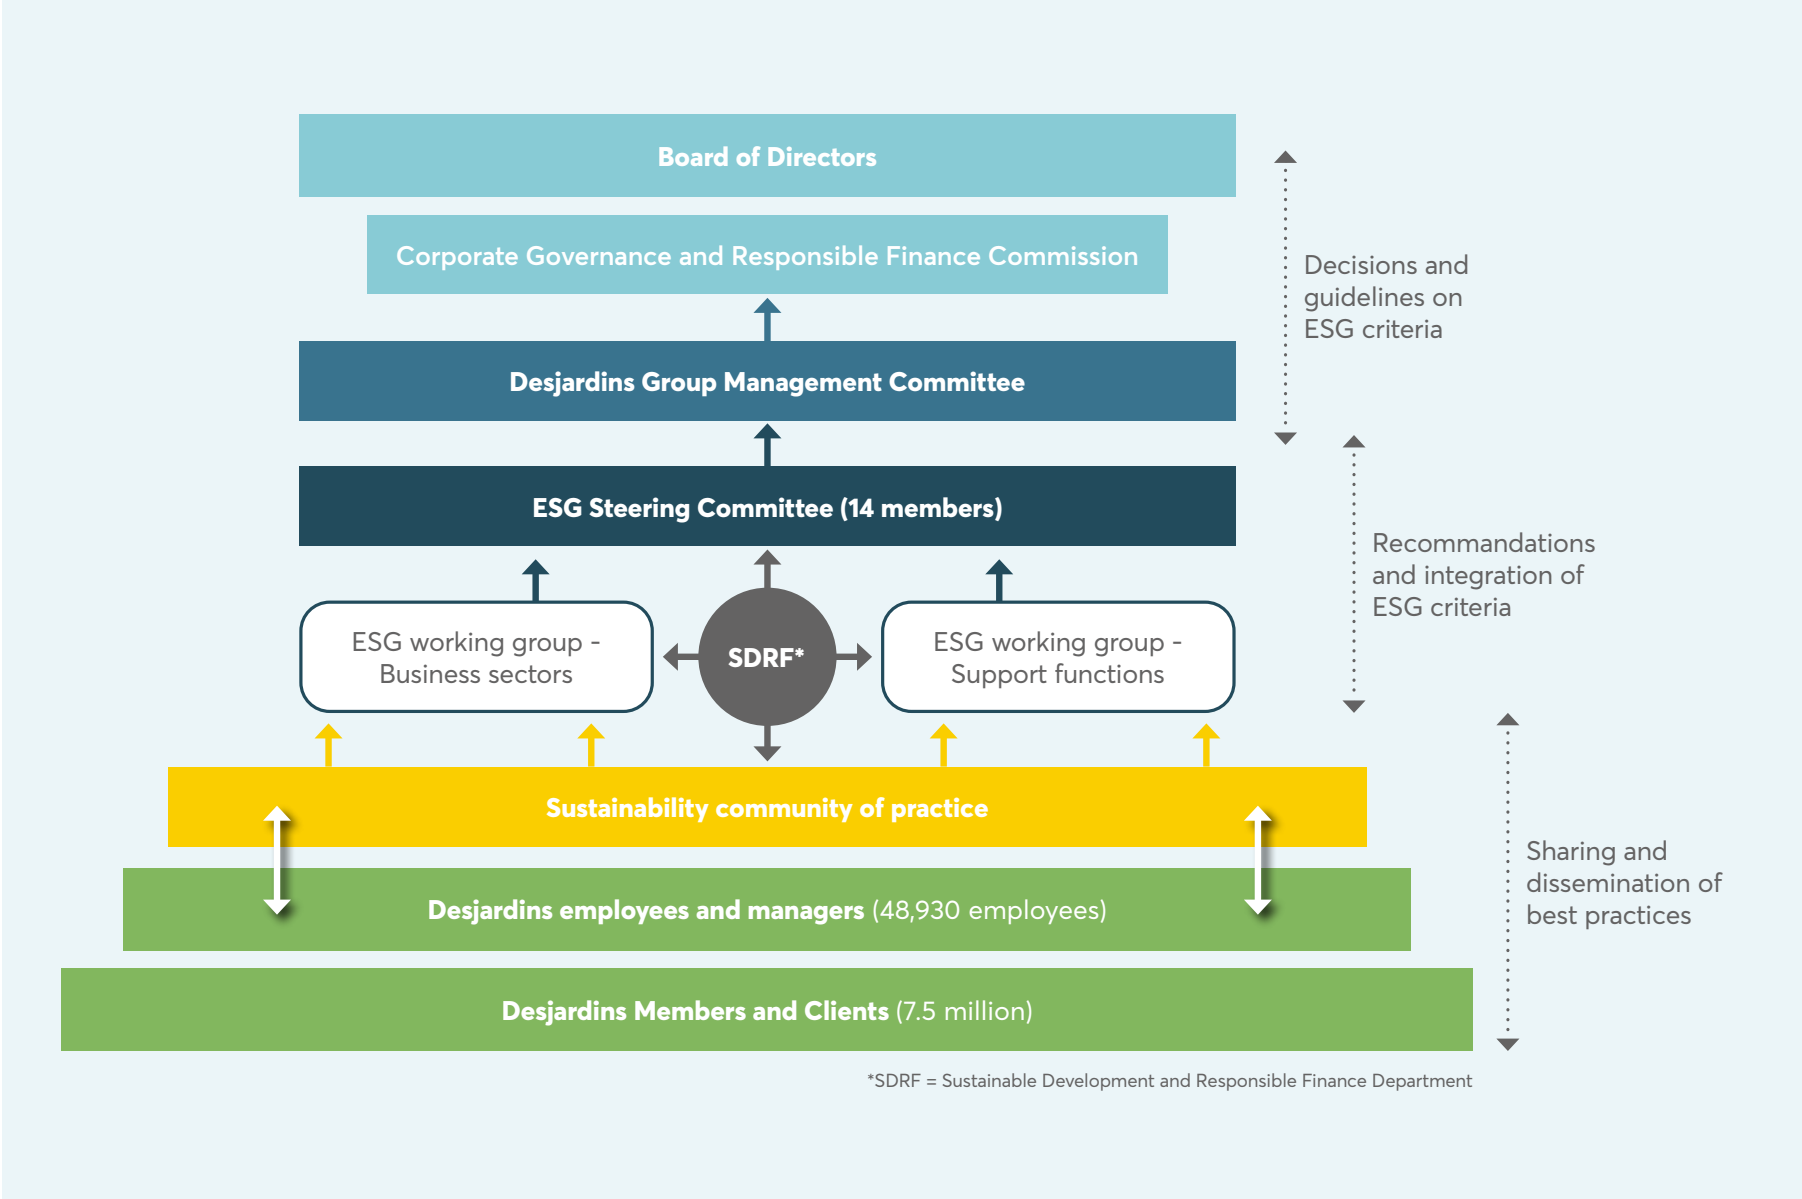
Board of Directors

Corporate Governance and Responsible Finance Commission

Desjardins Group Management Committee

ESG Steering Committee (14 members)

ESG working group - Business sectors

SDRF*

ESG working group - Support functions

Sustainability community of practice

Desjardins employees and managers (48,930 employees)

Desjardins Members and Clients (7.5 million)

Decisions and guidelines on ESG criteria

Recommandations and integration of ESG criteria

Sharing and dissemination of best practices

*SDRF = Sustainable Development and Responsible Finance Department